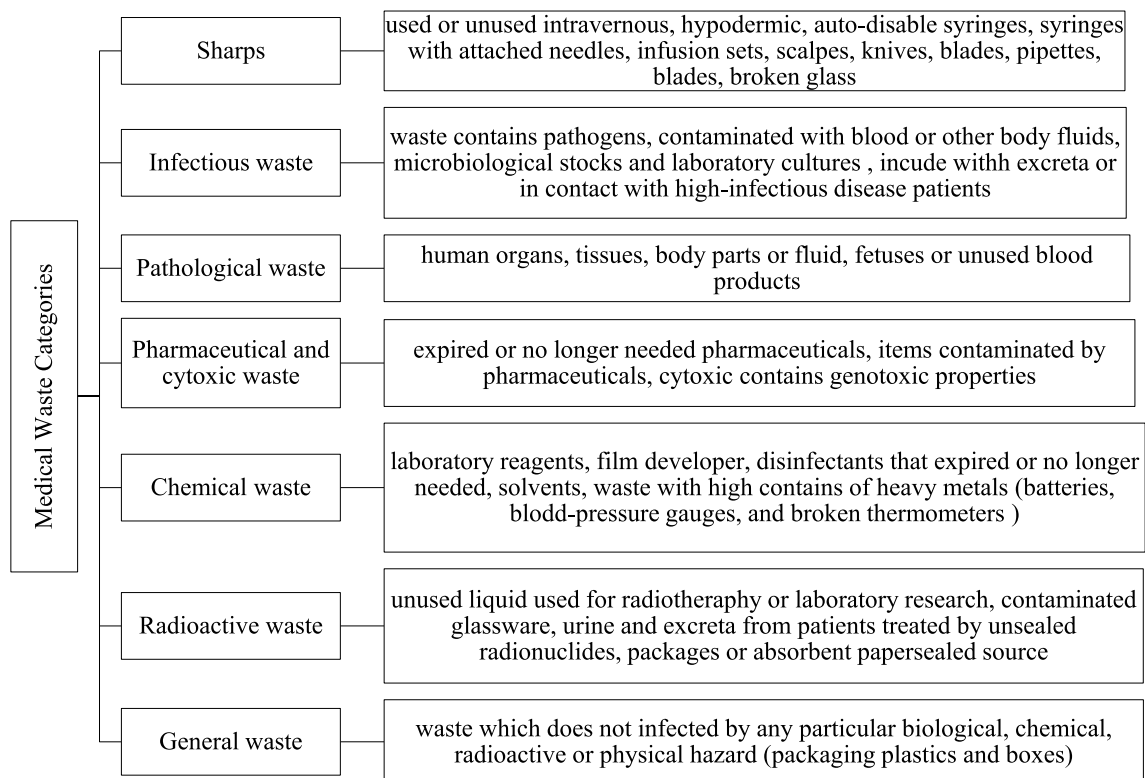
Medical Waste Categories

Sharps

used or unused intravernous, hypodermic, auto-disable syringes, syringes with attached needles, infusion sets, scalpes, knives, blades, pipettes, blades, broken glass

Infectious waste

waste contains pathogens, contaminated with blood or other body fluids, microbiological stocks and laboratory cultures , incude withh excreta or in contact with high-infectious disease patients

Pathological waste

human organs, tissues, body parts or fluid, fetuses or unused blood products

Pharmaceutical and cytoxic waste

expired or no longer needed pharmaceuticals, items contaminated by pharmaceuticals, cytoxic contains genotoxic properties

Chemical waste

laboratory reagents, film developer, disinfectants that expired or no longer needed, solvents, waste with high contains of heavy metals (batteries, blodd-pressure gauges, and broken thermometers )

Radioactive waste

unused liquid used for radiotheraphy or laboratory research, contaminated glassware, urine and excreta from patients treated by unsealed radionuclides, packages or absorbent papersealed source

General waste

waste which does not infected by any particular biological, chemical, radioactive or physical hazard (packaging plastics and boxes)